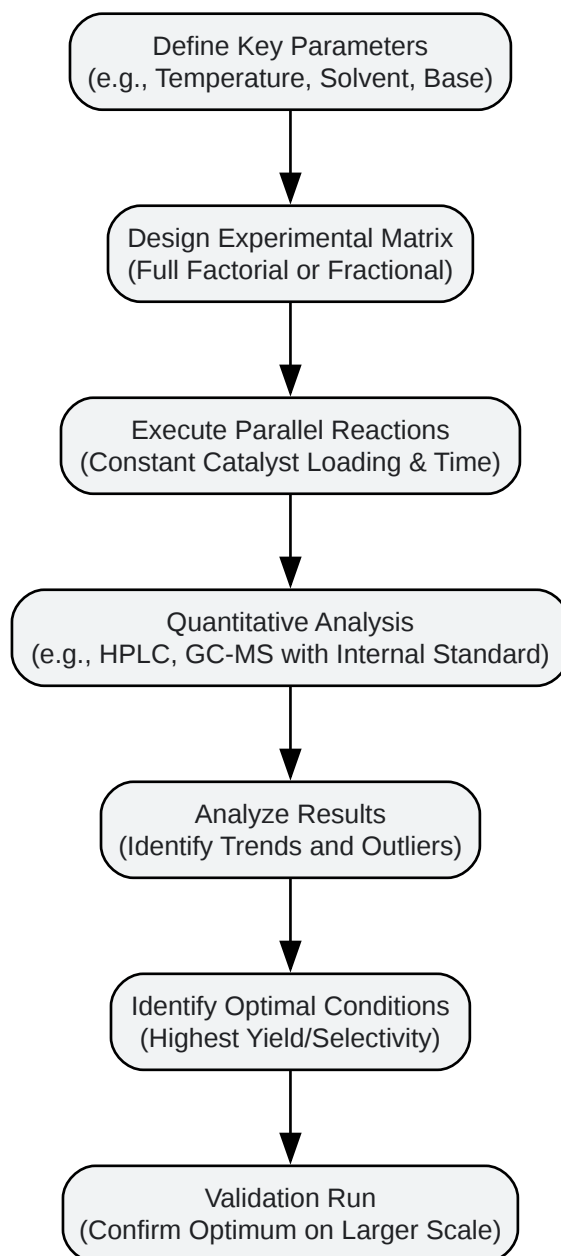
Define Key Parameters
(e.g., Temperature, Solvent, Base)

Design Experimental Matrix
(Full Factorial or Fractional)

Execute Parallel Reactions
(Constant Catalyst Loading & Time)

Quantitative Analysis
(e.g., HPLC, GC-MS with Internal Standard)

Analyze Results
(Identify Trends and Outliers)

Identify Optimal Conditions
(Highest Yield/Selectivity)

Validation Run
(Confirm Optimum on Larger Scale)